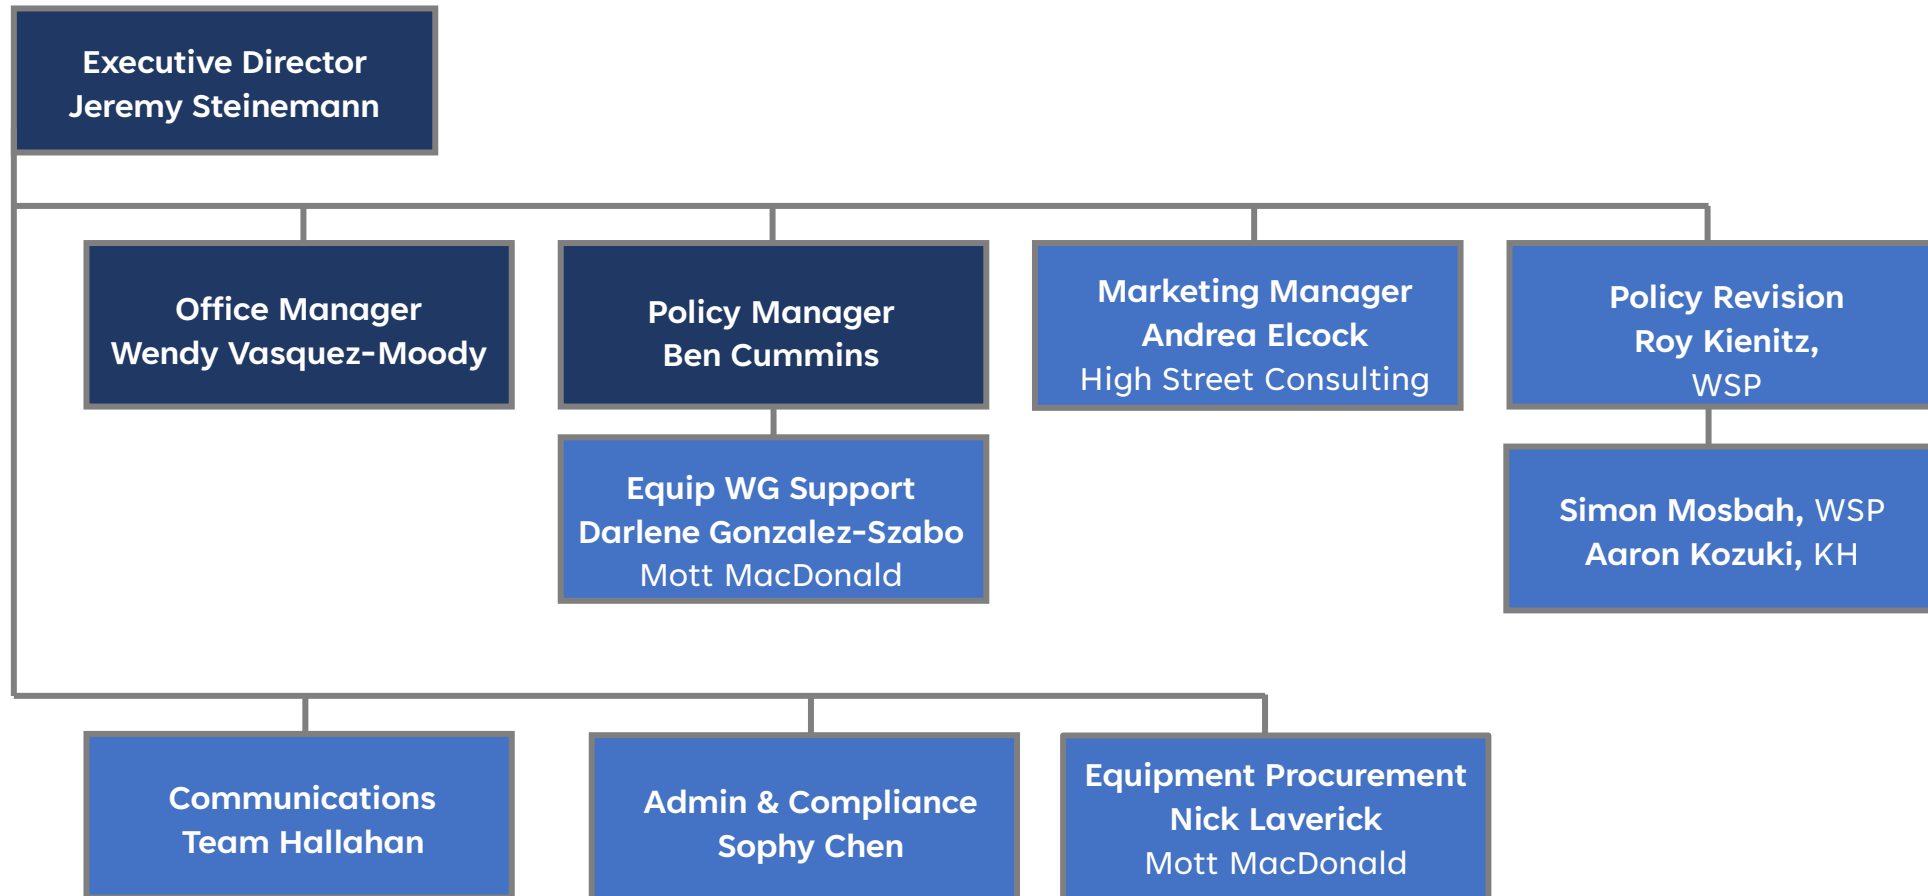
Executive Director
Jeremy Steinemann

Office Manager
Wendy Vasquez-Moody

Policy Manager
Ben Cummins

Equip WG Support
Darlene Gonzalez-Szabo
Mott MacDonald

Marketing Manager
Andrea Elcock
High Street Consulting

Policy Revision
Roy Kienitz,
WSP

Simon Mosbah, WSP
Aaron Kozuki, KH

Communications
Team Hallahan

Admin & Compliance
Sophy Chen

Equipment Procurement
Nick Laverick
Mott MacDonald